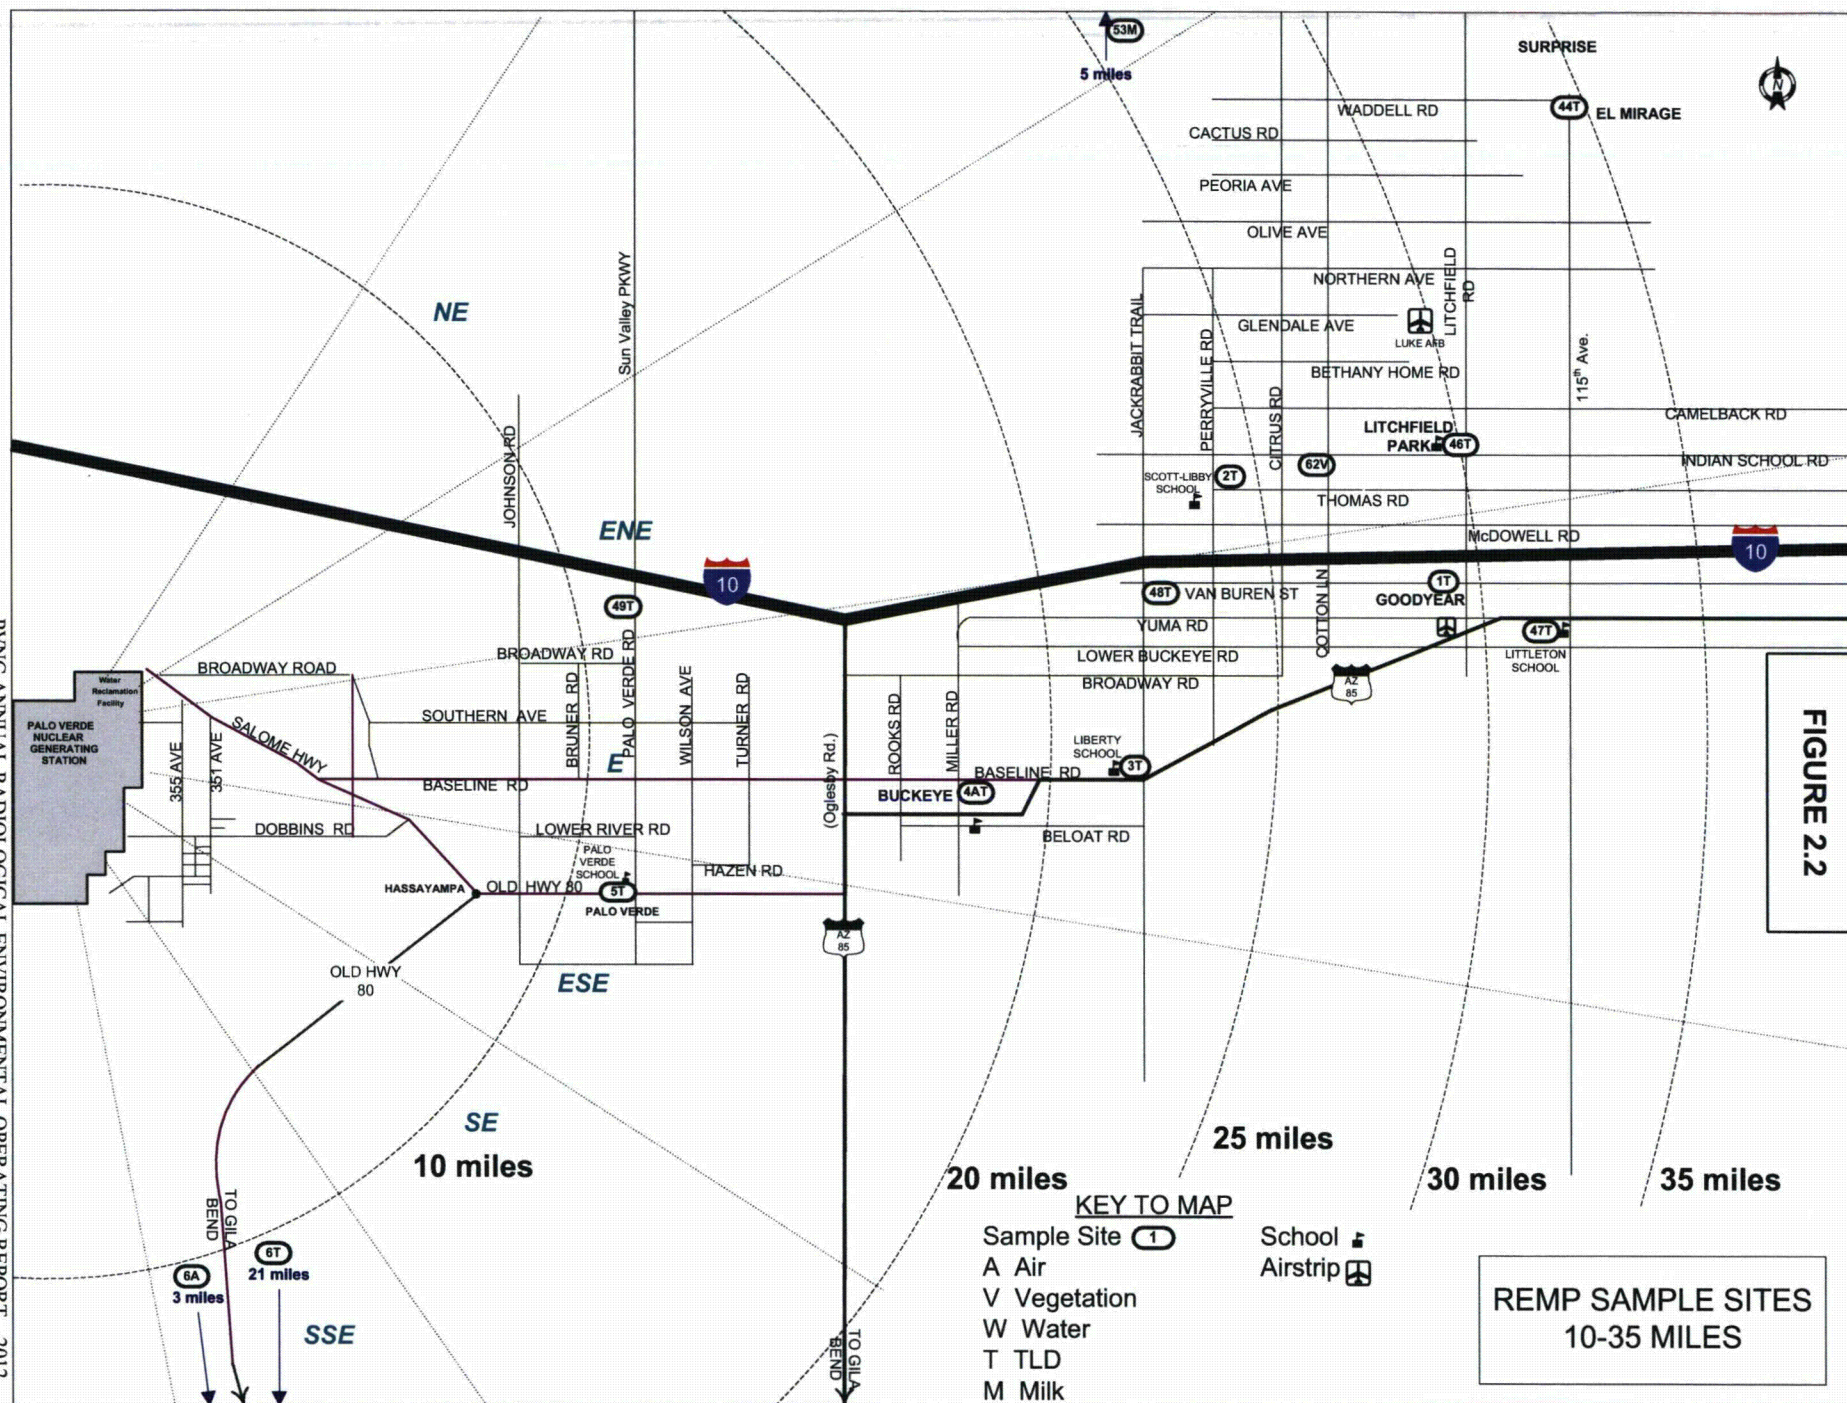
53M
5 miles
SURPRISE
WADDELL RD
44T
EL MIRAGE
CACTUS RD
PEORIA AVE
OLIVE AVE
NORTHERN AVE
LITCHFIELD RD
GLENDALE AVE
LUKE AFB
BETHANY HOME RD
115th Ave.
CAMELBACK RD
JACKRABBIT TRAIL
PERRYVILLE RD
CITRUS RD
LITCHFIELD PARK
46T
INDIAN SCHOOL RD
SCOTT-LIBBY SCHOOL
2T
62V
THOMAS RD
McDOWELL RD
10
NE
Sun Valley PKWY
JOHNSON RD
ENE
10
49T
48T
VAN BUREN ST
COTTON LN
1T
GOODYEAR
YUMA RD
47T
LITTLETON SCHOOL
LOWER BUCKEYE RD
BROADWAY RD
AZ 85
Water Reclamation Facility
BROADWAY ROAD
BROADWAY RD
PALO VERDE NUCLEAR GENERATING STATION
SALOME HWY
SOUTHERN AVE
BRUNER RD
PALO VERDE RD
WILSON AVE
TURNER RD
(Oglesby Rd.)
ROOKS RD
MILLER RD
LIBERTY SCHOOL
3T
355 AVE
351 AVE
E
BASELINE RD
BASELINE RD
BUCKEYE
4AT
DOBBINS RD
LOWER RIVER RD
BELOAT RD
PALO VERDE SCHOOL
HAZEN RD
HASSAYAMPA
OLD HWY 80
5T
PALO VERDE
AZ 85
OLD HWY 80
ESE
SE
10 miles
20 miles
25 miles
30 miles
35 miles
FIGURE 2.2
TO GILA BEND
6T
6A
21 miles
3 miles
SSE
TO GILA BEND
KEY TO MAP
Sample Site 1
A Air
V Vegetation
W Water
T TLD
M Milk
School
Airstrip
REMP SAMPLE SITES 10-35 MILES
PVNGS ANNUAL RADIOLOGICAL ENVIRONMENTAL OPERATING REPORT 2012